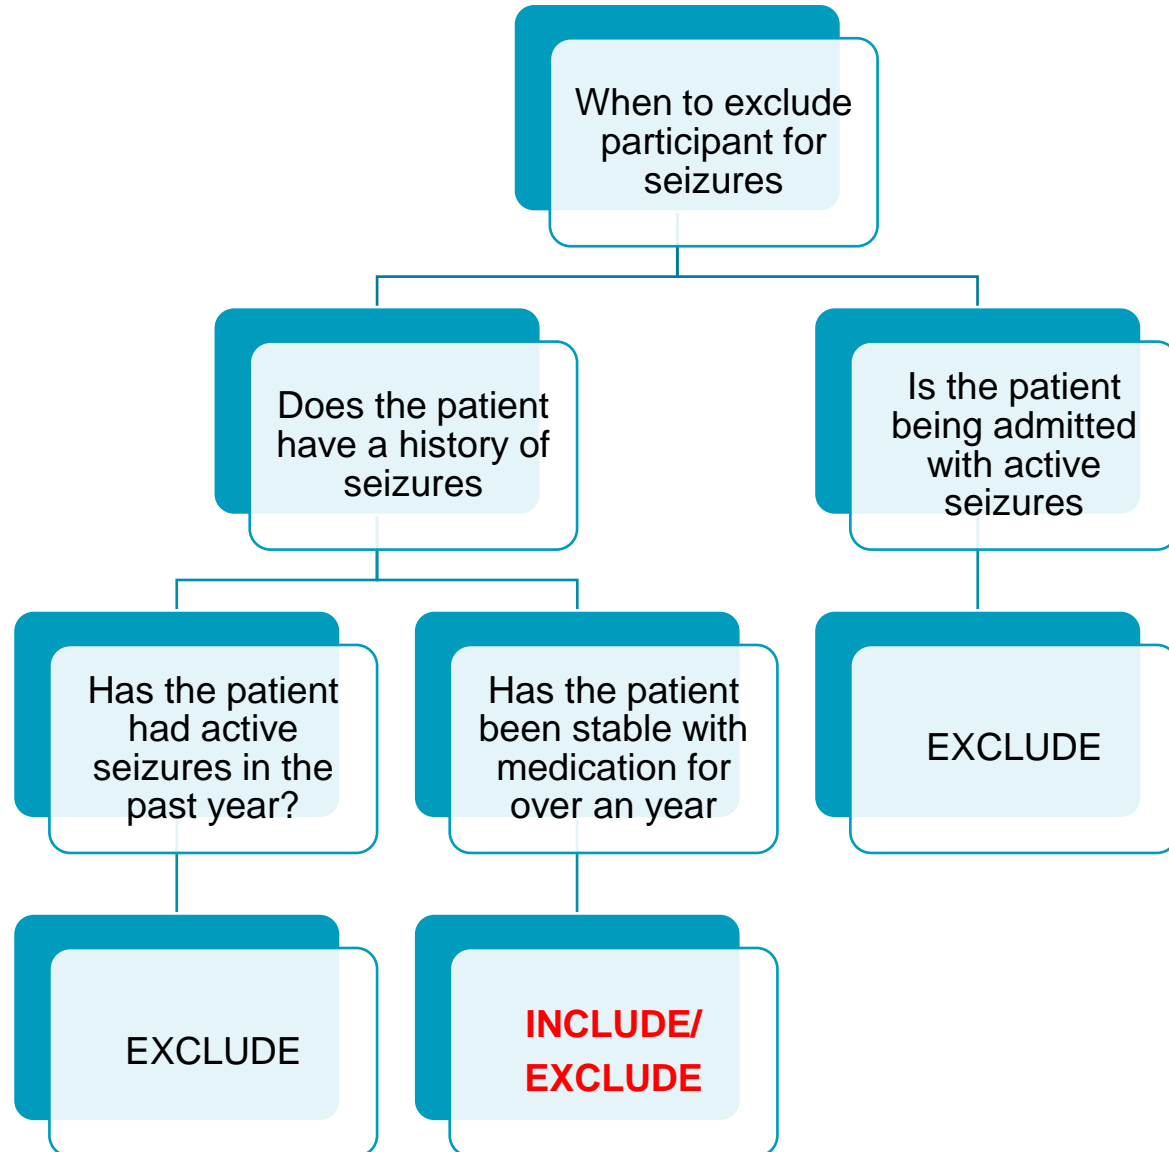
When to exclude participant for seizures

Does the patient have a history of seizures

Is the patient being admitted with active seizures

Has the patient had active seizures in the past year?

Has the patient been stable with medication for over an year

EXCLUDE

EXCLUDE

INCLUDE/ EXCLUDE